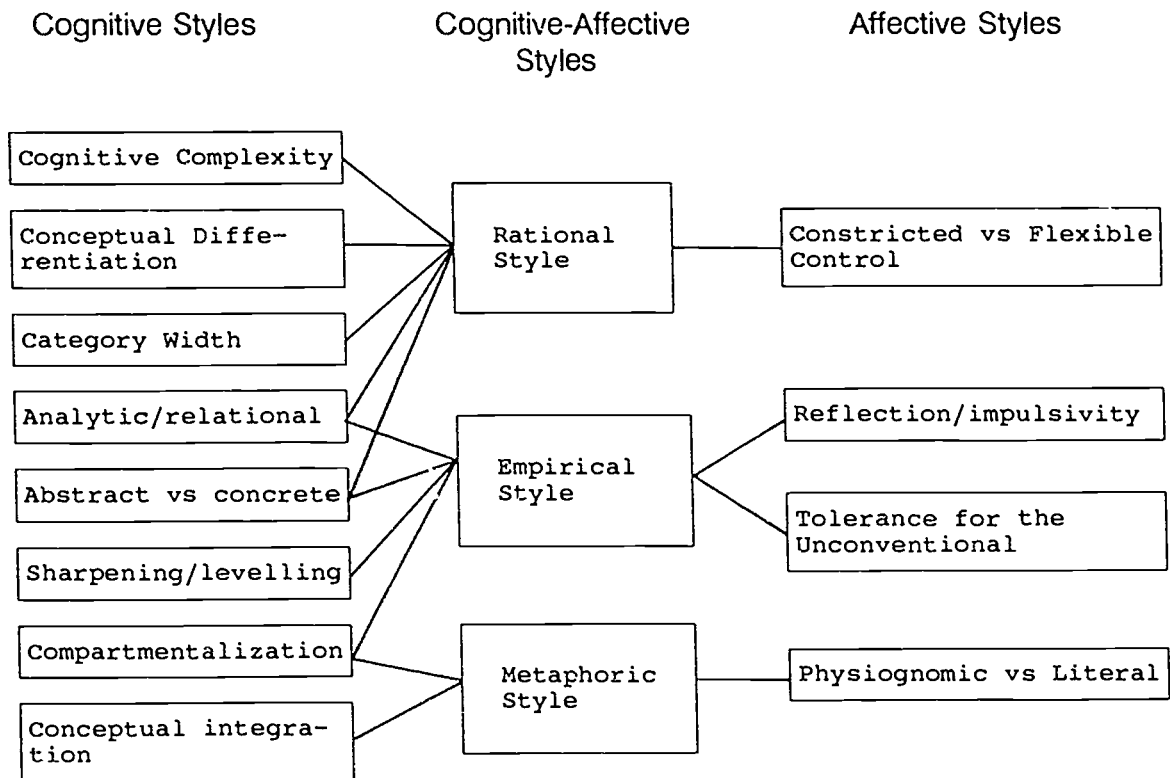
Cognitive Styles

Cognitive-Affective Styles

Affective Styles

Cognitive Complexity

Conceptual Differentiation

Category Width

Analytic/relational

Abstract vs concrete

Sharpening/levelling

Compartmentalization

Conceptual integration

Rational Style

Empirical Style

Metaphoric Style

Constricted vs Flexible Control

Reflection/impulsivity

Tolerance for the Unconventional

Physiognomic vs Literal